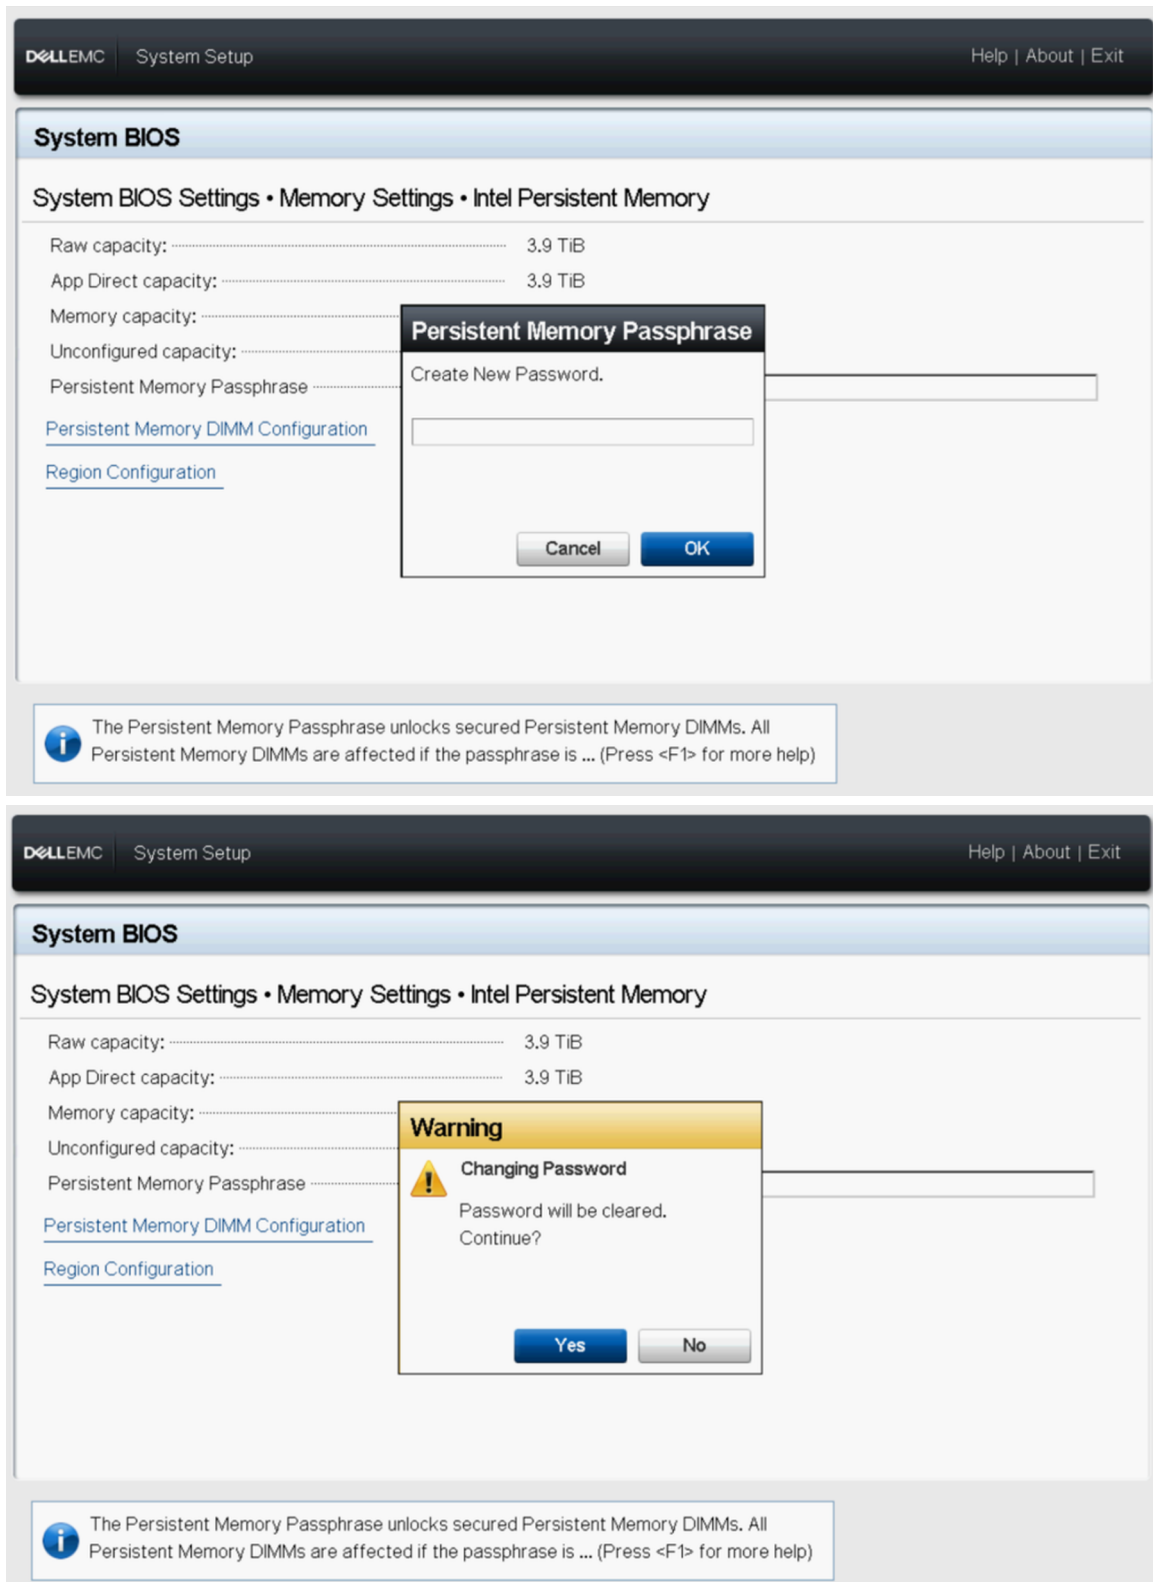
DELLEMC System Setup

Help | About | Exit

System BIOS

System BIOS Settings • Memory Settings • Intel Persistent Memory

Raw capacity: 3.9 TiB

App Direct capacity: 3.9 TiB

Memory capacity:

Unconfigured capacity:

Persistent Memory Passphrase

Persistent Memory DIMM Configuration

Region Configuration

Persistent Memory Passphrase

Create New Password.

Cancel OK

The Persistent Memory Passphrase unlocks secured Persistent Memory DIMMs. All Persistent Memory DIMMs are affected if the passphrase is ... (Press <F1> for more help)

DELLEMC System Setup

Help | About | Exit

System BIOS

System BIOS Settings • Memory Settings • Intel Persistent Memory

Raw capacity: 3.9 TiB

App Direct capacity: 3.9 TiB

Memory capacity:

Unconfigured capacity:

Persistent Memory Passphrase

Persistent Memory DIMM Configuration

Region Configuration

Warning

Changing Password

Password will be cleared. Continue?

Yes No

The Persistent Memory Passphrase unlocks secured Persistent Memory DIMMs. All Persistent Memory DIMMs are affected if the passphrase is ... (Press <F1> for more help)